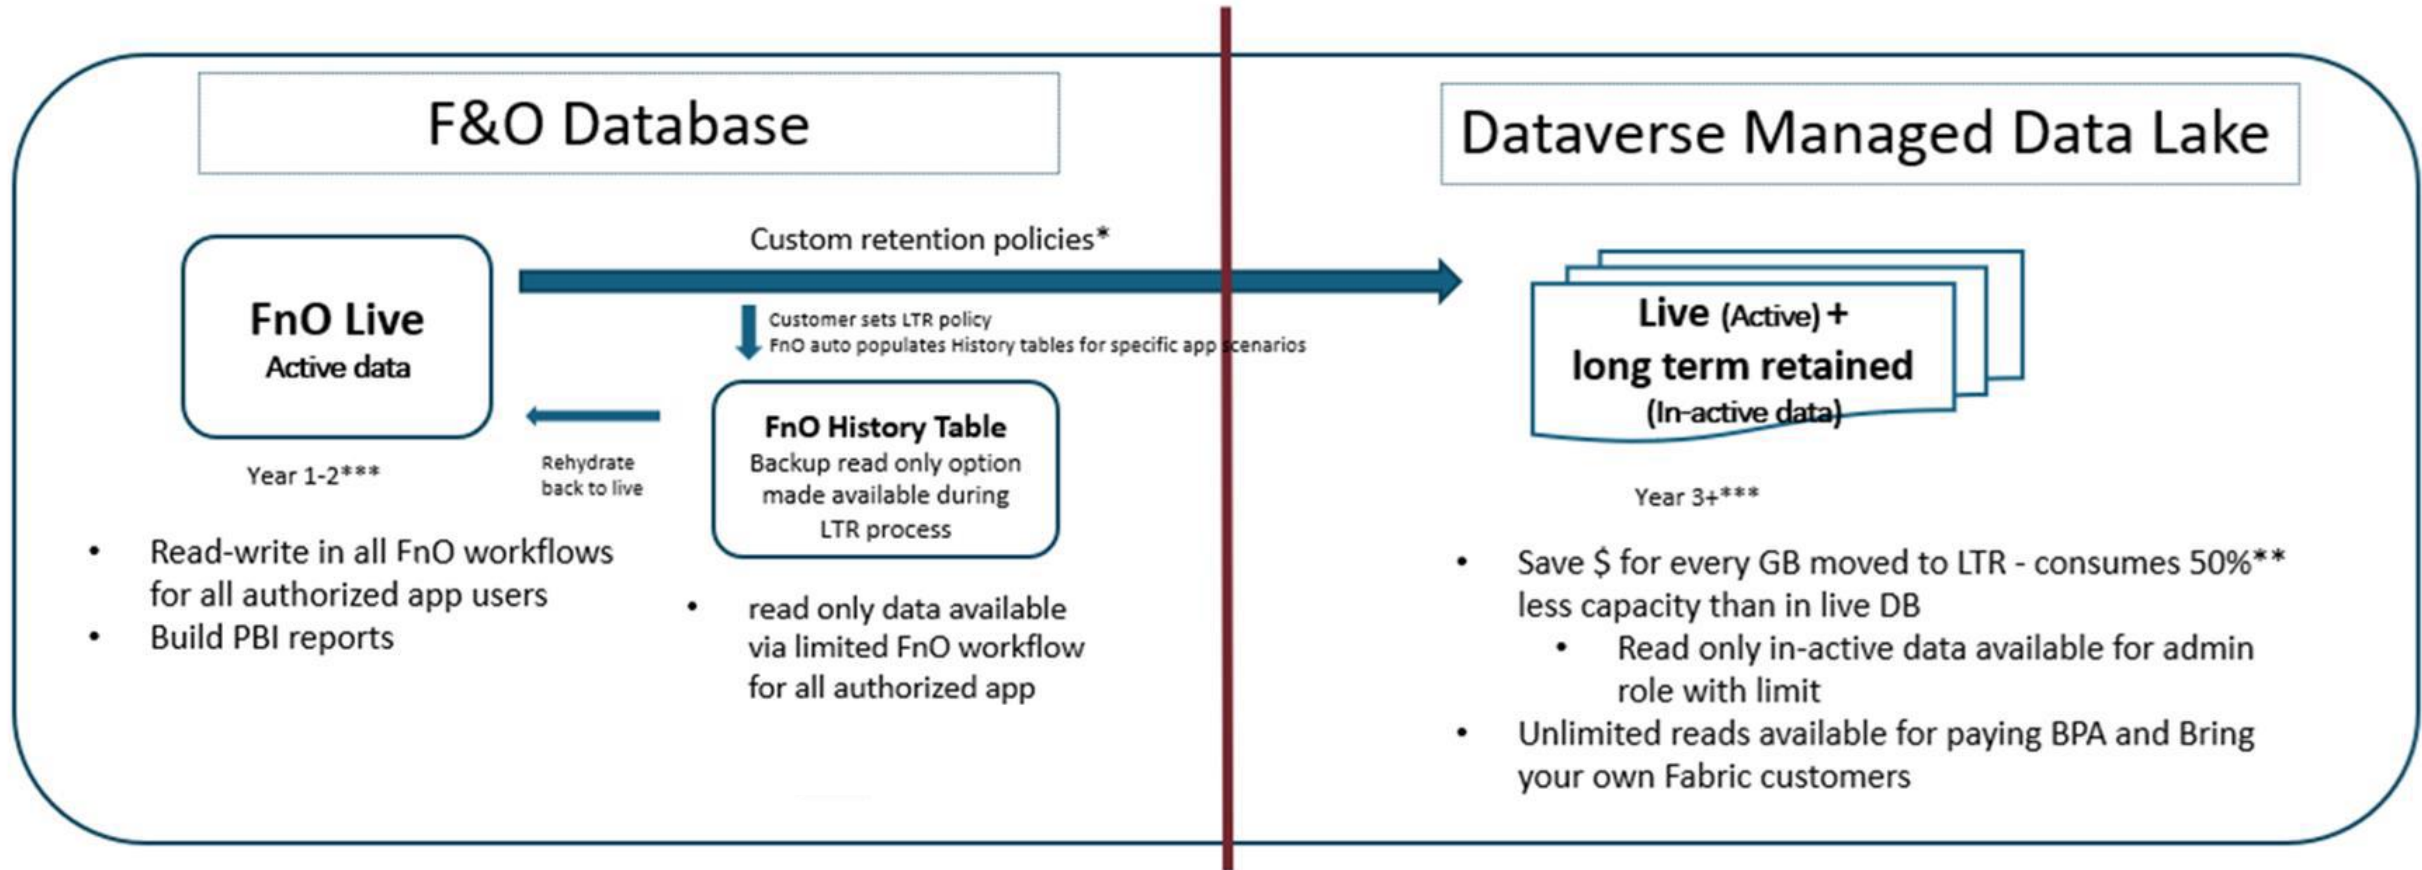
F&O Database

Dataverse Managed Data Lake

FnO Live
Active data

Year 1-2***

Custom retention policies*

Customer sets LTR policy
FnO auto populates History tables for specific app scenarios

Rehydrate back to live

FnO History Table
Backup read only option made available during LTR process

Live (Active) + long term retained (In-active data)

Year 3+***

- Read-write in all FnO workflows for all authorized app users
- Build PBI reports

- read only data available via limited FnO workflow for all authorized app

- Save $ for every GB moved to LTR - consumes 50%** less capacity than in live DB
  - Read only in-active data available for admin role with limit
- Unlimited reads available for paying BPA and Bring your own Fabric customers